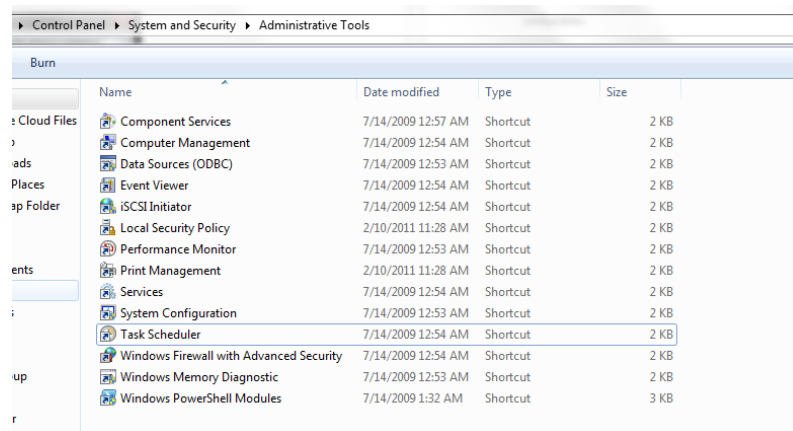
▸ Control Panel ▸ System and Security ▸ Administrative Tools

Burn

e Cloud Files
o
ads
Places
ap Folder

ents

s

up

r

| Name | Date modified | Type | Size |
|---|---|---|---|
| Component Services | 7/14/2009 12:57 AM | Shortcut | 2 KB |
| Computer Management | 7/14/2009 12:54 AM | Shortcut | 2 KB |
| Data Sources (ODBC) | 7/14/2009 12:53 AM | Shortcut | 2 KB |
| Event Viewer | 7/14/2009 12:54 AM | Shortcut | 2 KB |
| iSCSI Initiator | 7/14/2009 12:54 AM | Shortcut | 2 KB |
| Local Security Policy | 2/10/2011 11:28 AM | Shortcut | 2 KB |
| Performance Monitor | 7/14/2009 12:53 AM | Shortcut | 2 KB |
| Print Management | 2/10/2011 11:28 AM | Shortcut | 2 KB |
| Services | 7/14/2009 12:54 AM | Shortcut | 2 KB |
| System Configuration | 7/14/2009 12:53 AM | Shortcut | 2 KB |
| Task Scheduler | 7/14/2009 12:54 AM | Shortcut | 2 KB |
| Windows Firewall with Advanced Security | 7/14/2009 12:54 AM | Shortcut | 2 KB |
| Windows Memory Diagnostic | 7/14/2009 12:53 AM | Shortcut | 2 KB |
| Windows PowerShell Modules | 7/14/2009 1:32 AM | Shortcut | 3 KB |